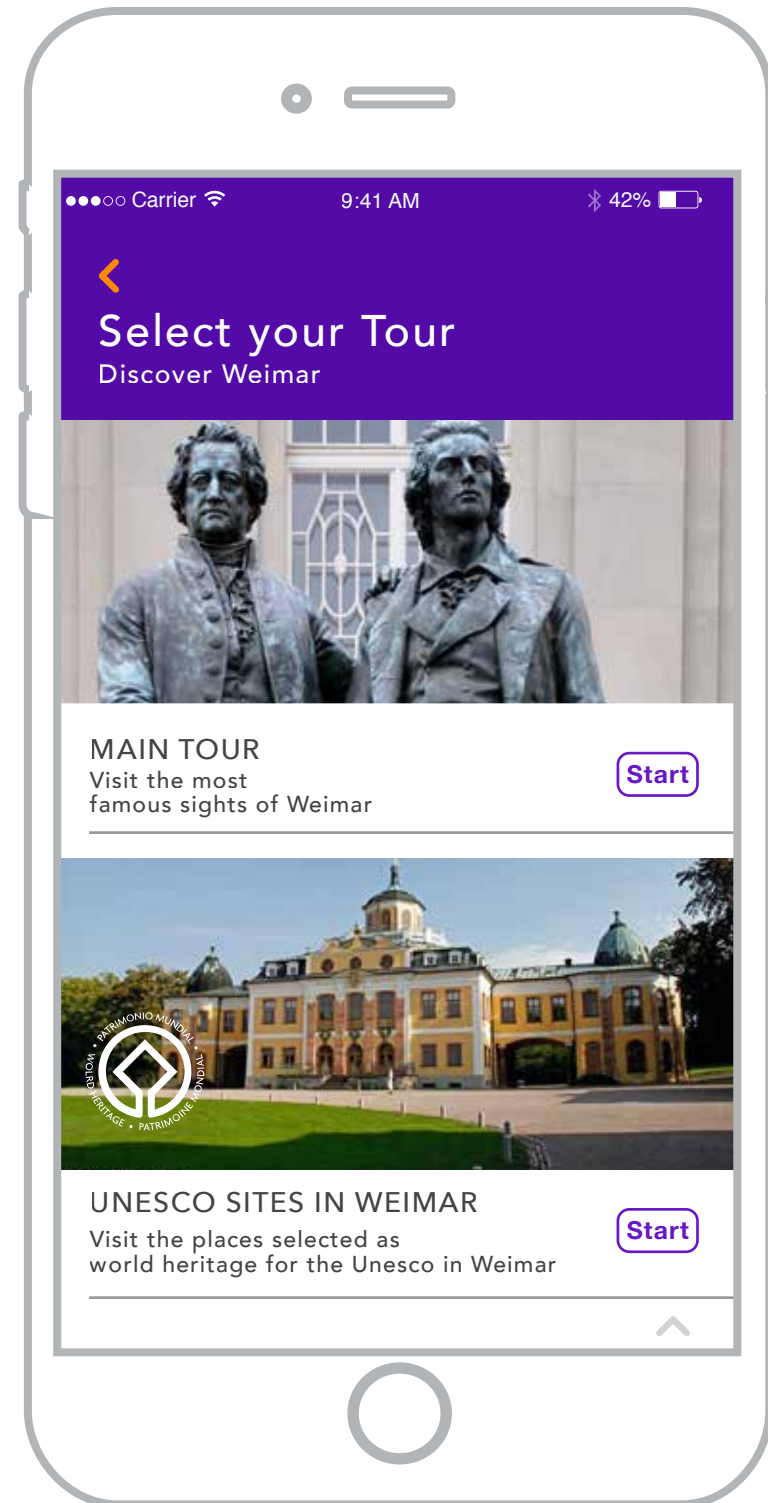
●●●○○ Carrier 9:41 AM 42%

<

Select your Tour
Discover Weimar

MAIN TOUR
Visit the most famous sights of Weimar

Start

PATRIMONIO MUNDIAL • WORLD HERITAGE • PATRIMOINE MONDIAL

UNESCO SITES IN WEIMAR
Visit the places selected as world heritage for the Unesco in Weimar

Start